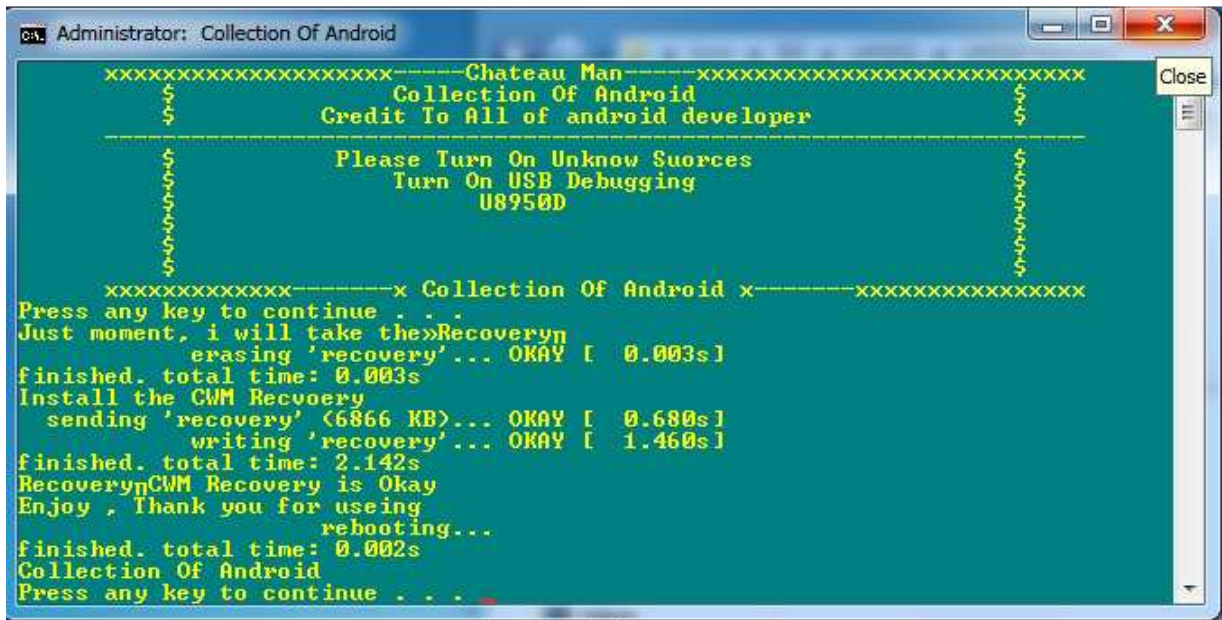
Administrator: Collection Of Android

Close

xxxxxxxxxxxxxxxxxxx-----Chateau Man-----xxxxxxxxxxxxxxxxxxxxxxxxxx
$ Collection Of Android $
$ Credit To All of android developer $
------------------------------------------------------------------------
$ Please Turn On Unknow Suorces $
$ Turn On USB Debugging $
$ U8950D $
$ $
$ $
$ $
$ $
xxxxxxxxxxxx--------x Collection Of Android x--------xxxxxxxxxxxxxxx
Press any key to continue . . .
Just moment, i will take the»Recoveryη
erasing 'recovery'... OKAY [ 0.003s]
finished. total time: 0.003s
Install the CWM Recvoery
sending 'recovery' (6866 KB)... OKAY [ 0.680s]
writing 'recovery'... OKAY [ 1.460s]
finished. total time: 2.142s
RecoveryηCWM Recovery is Okay
Enjoy , Thank you for useing
rebooting...
finished. total time: 0.002s
Collection Of Android
Press any key to continue . . .